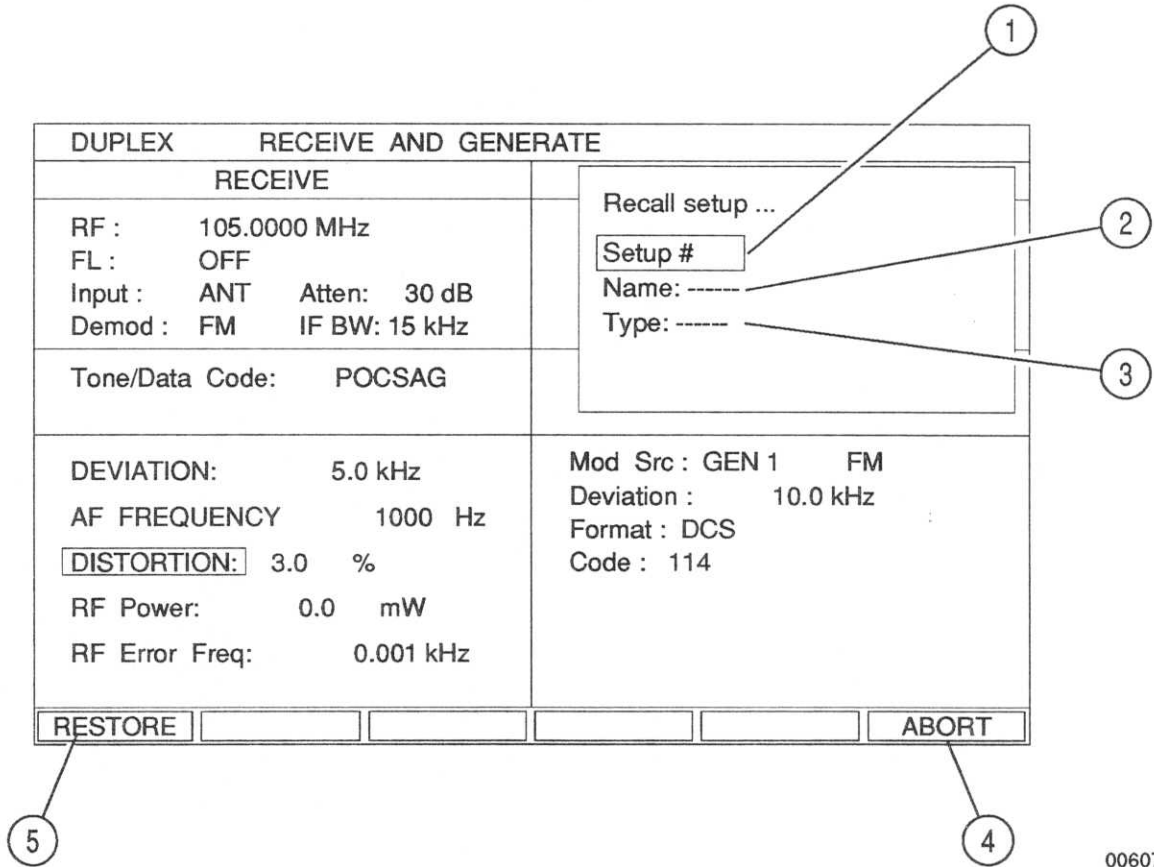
1

DUPLEX RECEIVE AND GENERATE

RECEIVE

RF : 105.0000 MHz
FL : OFF
Input : ANT Atten: 30 dB
Demod : FM IF BW: 15 kHz

Recall setup ...

Setup #
Name: ------
Type: ------

2

3

Tone/Data Code: POCSAG

DEVIATION: 5.0 kHz
AF FREQUENCY 1000 Hz
DISTORTION: 3.0 %
RF Power: 0.0 mW
RF Error Freq: 0.001 kHz

Mod Src : GEN 1 FM
Deviation : 10.0 kHz
Format : DCS
Code : 114

RESTORE

ABORT

5

4

0060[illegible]